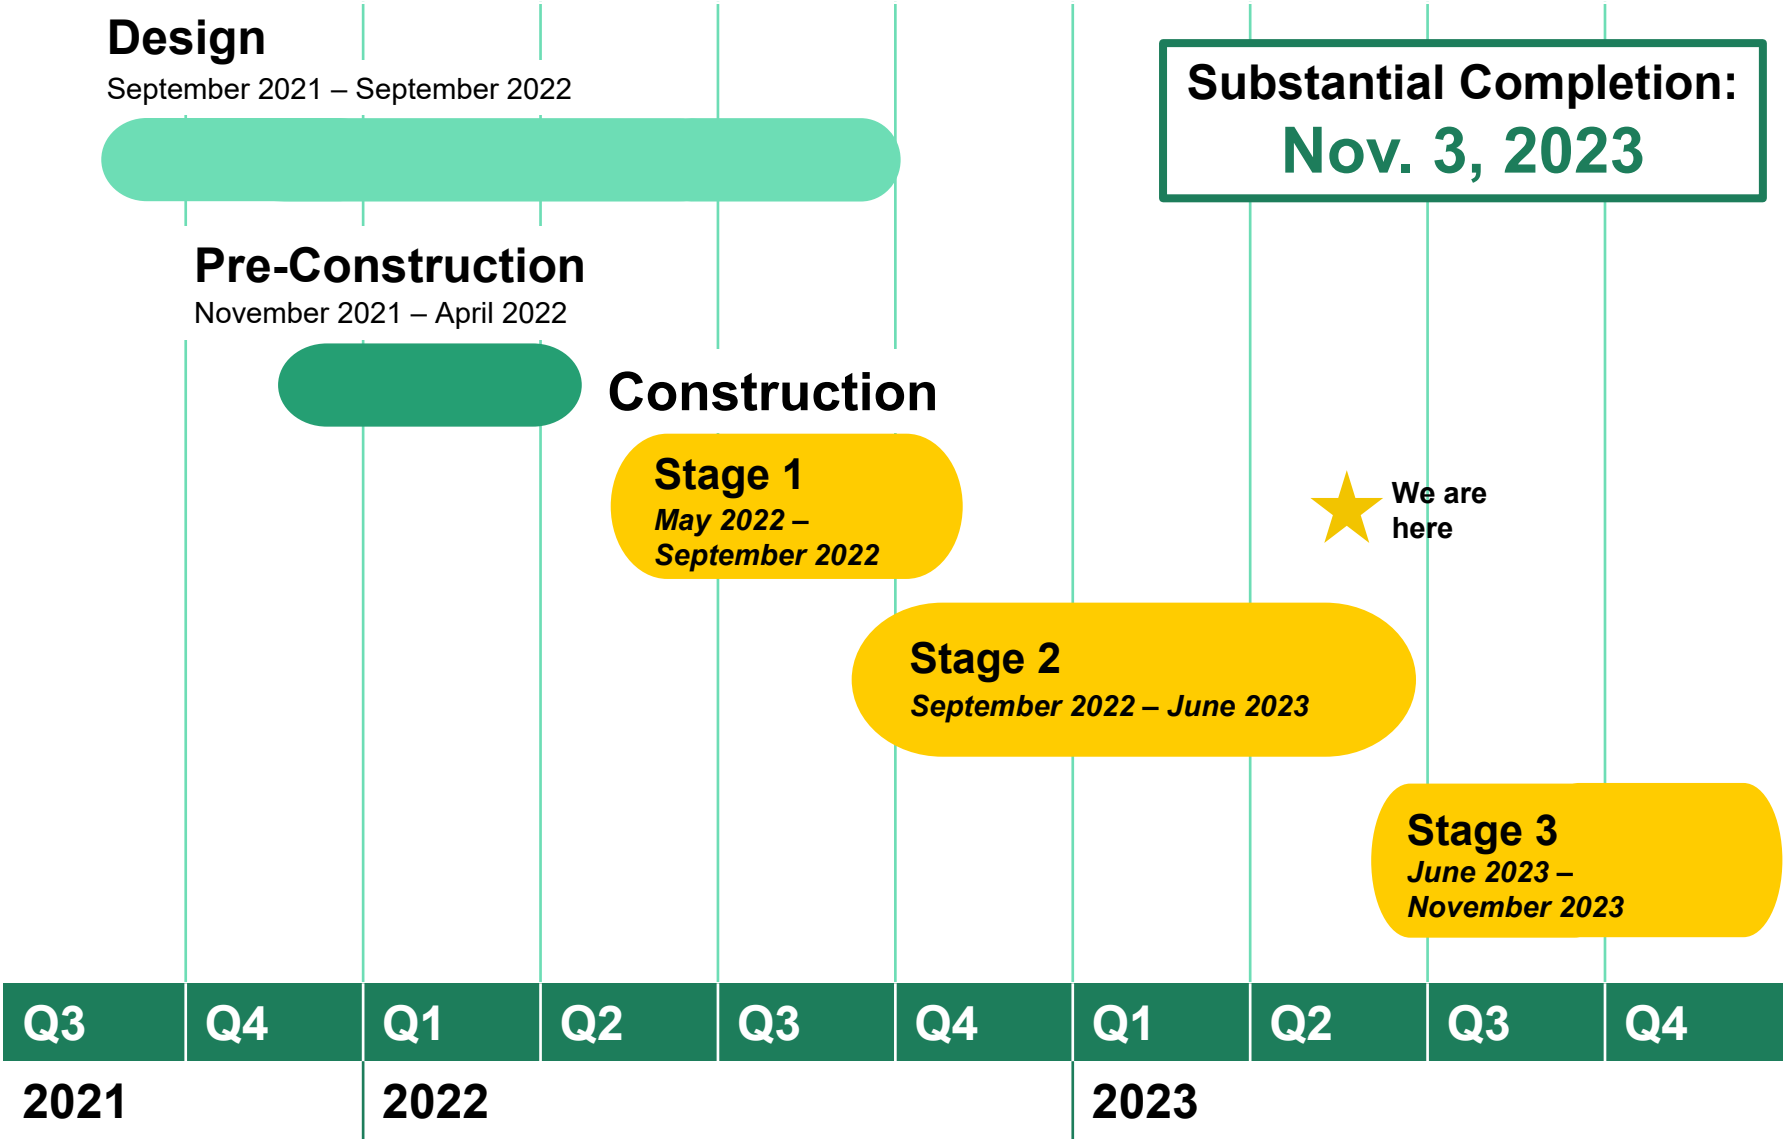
Design
September 2021 – September 2022

Substantial Completion:
Nov. 3, 2023

Pre-Construction
November 2021 – April 2022

Construction

Stage 1
May 2022 – September 2022

We are here

Stage 2
September 2022 – June 2023

Stage 3
June 2023 – November 2023

| Q3 | Q4 | Q1 | Q2 | Q3 | Q4 | Q1 | Q2 | Q3 | Q4 |
|---|---|---|---|---|---|---|---|---|---|

2021
2022
2023